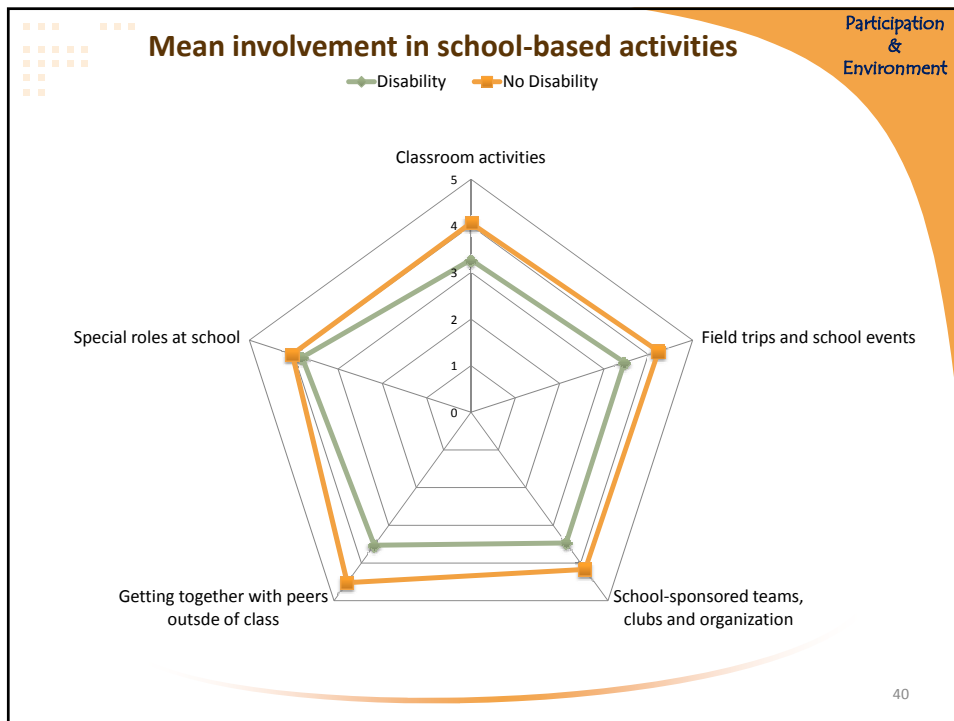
Participation & Environment

Mean involvement in school-based activities

Disability
No Disability

Classroom activities

5
4
3
2
1
0

Field trips and school events

School-sponsored teams, clubs and organization

Getting together with peers outsde of class

Special roles at school

40